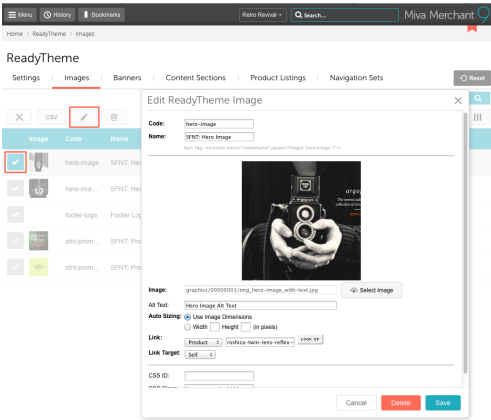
Menu History Bookmarks Retro Revival Search... Miva Merchant

Home ReadyTheme Images

ReadyTheme

Settings Images Banners Content Sections Product Listings Navigation Sets Reset

CSV

Image Code Name

hero-image SFNT: Her

hero-ima... SFNT: Her

footer-logo Footer Lo

sfnt-prom... SFNT: Pro

sfnt-prom... SFNT: Pro

Edit ReadyTheme Image

Code: hero-image

Name: SFNT: Hero Image

Item Tag: <mvt:item name="readytheme" param="image( 'hero-image' )" />

argo

Image: graphics/00000001/img_hero-image_with-text.jpg Select Image

Alt Text: Hero Image Alt Text

Auto Sizing: Use Image Dimensions

Width Height (in pixels)

Link: Product roshica-twin-lens-reflex- Look Up

Link Target: Self

CSS ID:

CSS Class:

Cancel Delete Save